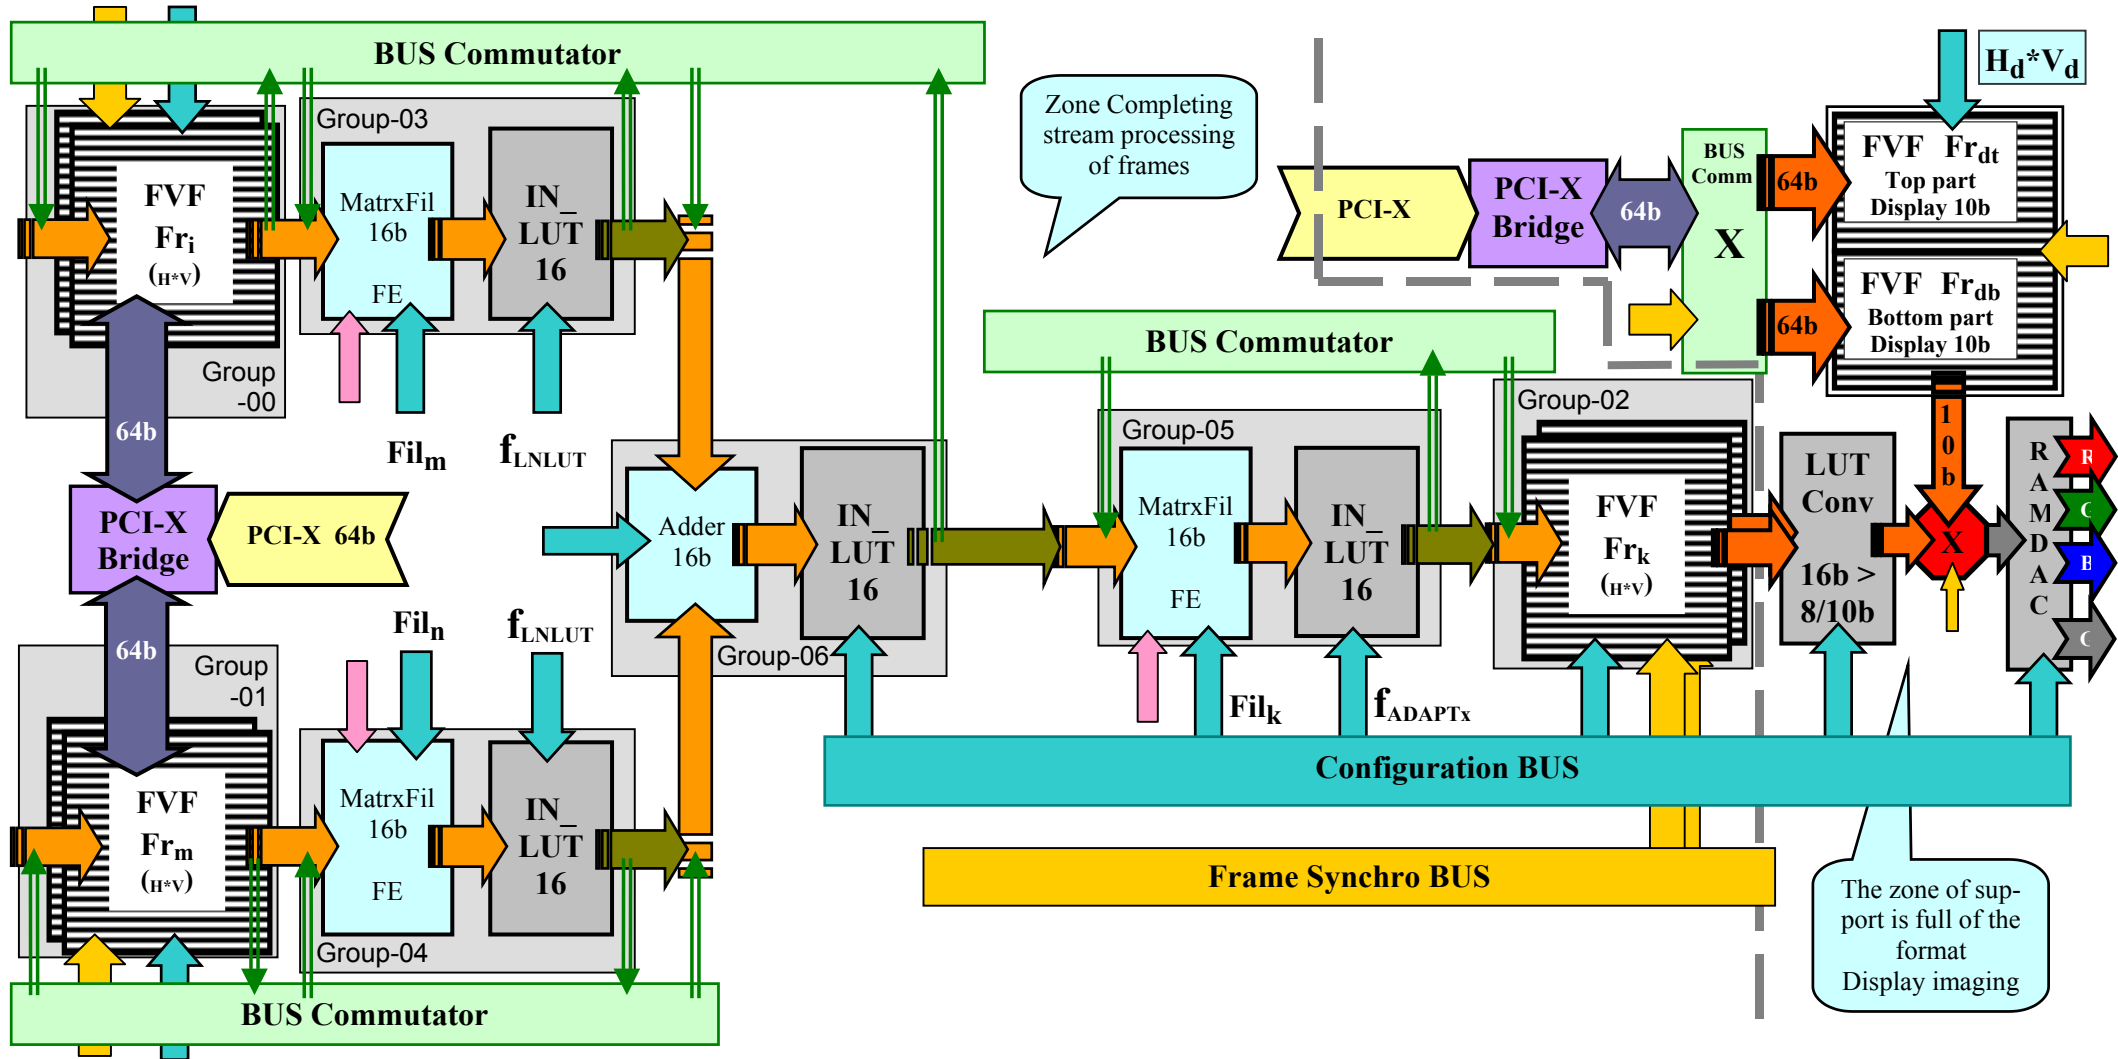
BUS Commutator

FVF
$Fr_i$
(H*V)

Group-03

MatrxFil
16b
FE

IN_
LUT
16

Group
-00

64b

$Fil_m$

$f_{LNLUT}$

PCI-X
Bridge

PCI-X 64b

64b

Group
-01

FVF
$Fr_m$
(H*V)

$Fil_n$

$f_{LNLUT}$

MatrxFil
16b
FE

IN_
LUT
16

Group-04

BUS Commutator

Adder
16b

IN_
LUT
16

Group-06

Zone Completing stream processing of frames

PCI-X

PCI-X
Bridge

64b

BUS
Comm
X

64b

64b

$H_d*V_d$

FVF $Fr_{dt}$
Top part
Display 10b

FVF $Fr_{db}$
Bottom part
Display 10b

BUS Commutator

Group-05

MatrxFil
16b
FE

IN_
LUT
16

Group-02

FVF
$Fr_k$
(H*V)

LUT
Conv
16b >
8/10b

1
0
b

X

R
A
M
D
A
C

R
G
B
C

$Fil_k$

$f_{ADAPTx}$

Configuration BUS

Frame Synchro BUS

The zone of support is full of the format
Display imaging